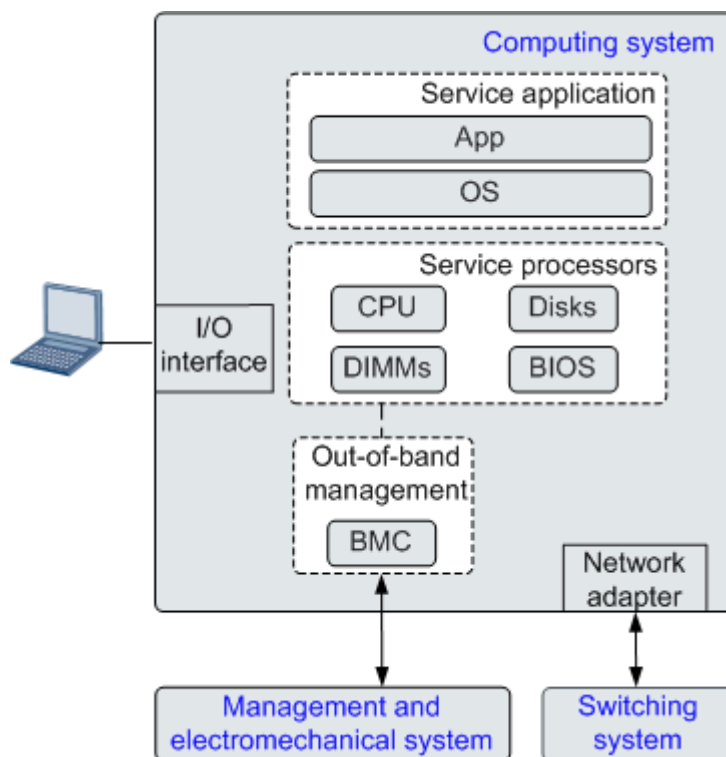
Computing system

Service application

App

OS

Service processors

CPU

Disks

DIMMs

BIOS

I/O interface

Out-of-band management

BMC

Network adapter

Management and electromechanical system

Switching system